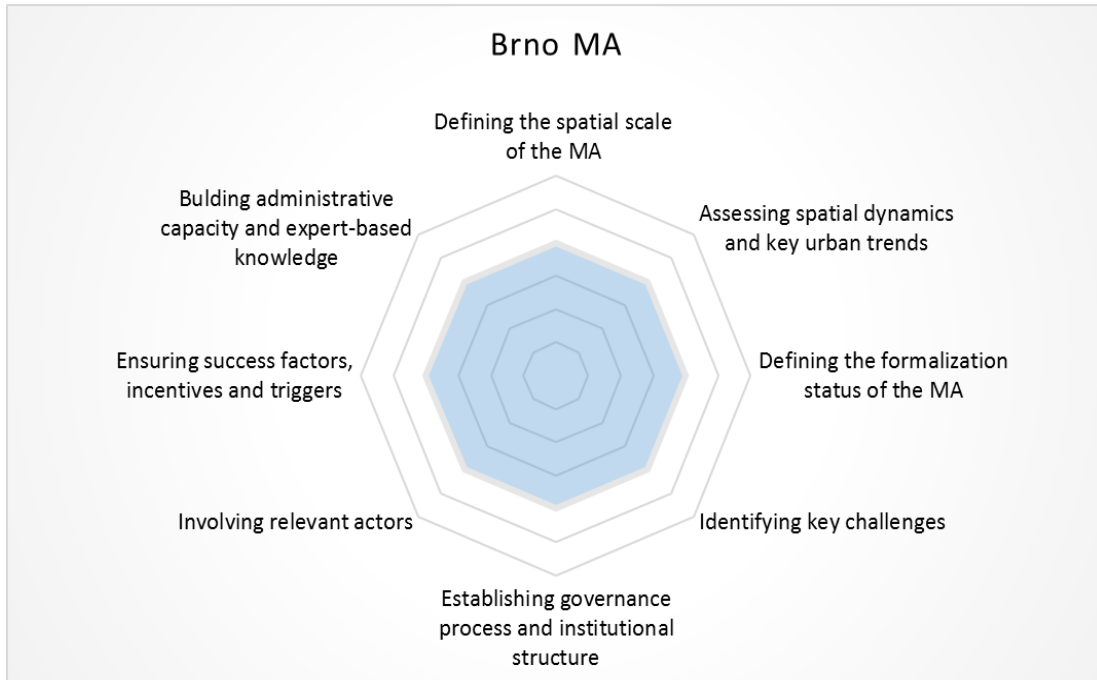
Brno MA

Defining the spatial scale of the MA

Assessing spatial dynamics and key urban trends

Defining the formalization status of the MA

Identifying key challenges

Establishing governance process and institutional structure

Involving relevant actors

Ensuring success factors, incentives and triggers

Bulding administrative capacity and expert-based knowledge